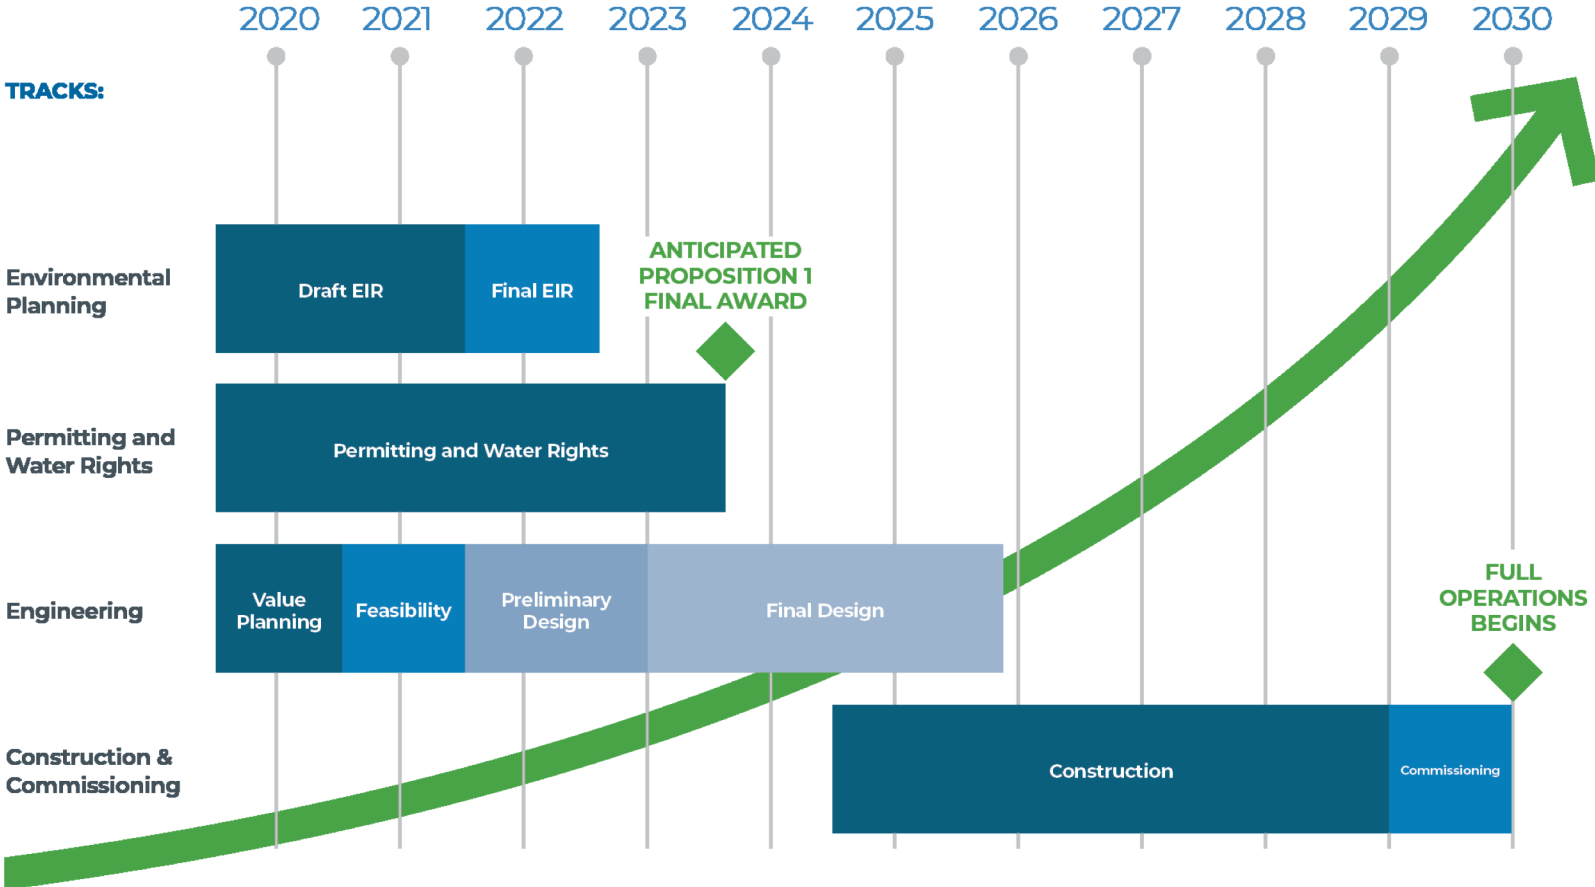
2020 2021 2022 2023 2024 2025 2026 2027 2028 2029 2030

TRACKS:

Environmental Planning

Draft EIR

Final EIR

ANTICIPATED PROPOSITION 1 FINAL AWARD

Permitting and Water Rights

Permitting and Water Rights

Engineering

Value Planning

Feasibility

Preliminary Design

Final Design

FULL OPERATIONS BEGINS

Construction & Commissioning

Construction

Commissioning